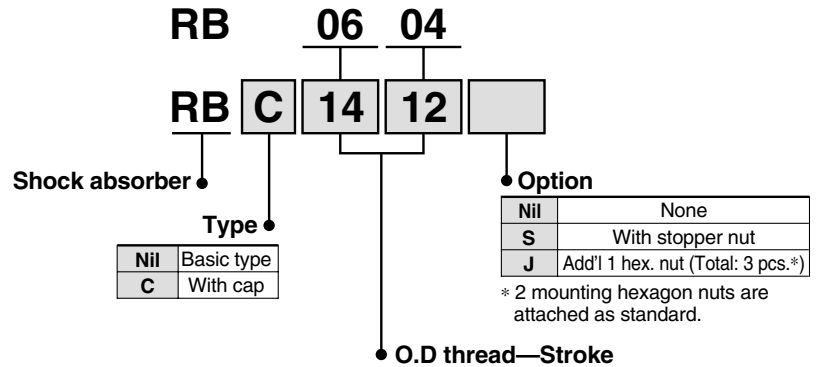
RB 06 04

RB C 14 12

Shock absorber

Type

| Nil | Basic type |
|---|---|
| C | With cap |

Option

| Nil | None |
|---|---|
| S | With stopper nut |
| J | Add'l 1 hex. nut (Total: 3 pcs.*) |

* 2 mounting hexagon nuts are attached as standard.

O.D thread—Stroke